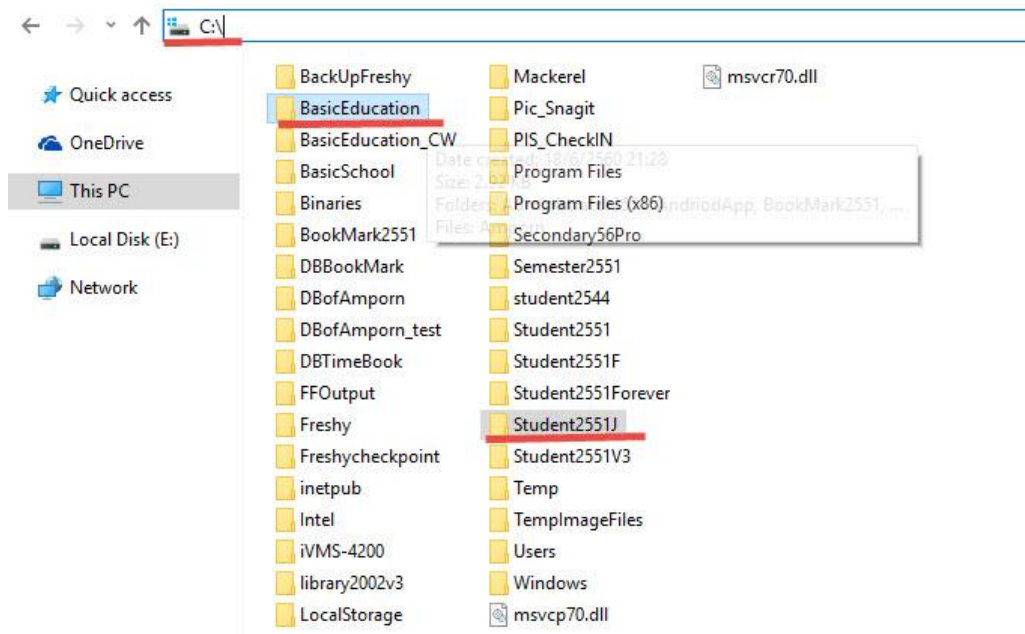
C:\

Quick access
OneDrive
This PC
Local Disk (E:)
Network

BackUpFreshy
BasicEducation
BasicEducation_CW
BasicSchool
Binaries
BookMark2551
DBBookMark
DBofAmporn
DBofAmporn_test
DBTimeBook
FFOutput
Freshy
Freshycheckpoint
inetpub
Intel
iVMS-4200
library2002v3
LocalStorage

Mackerel
Pic_Snagit
PIS_CheckIN
Program Files
Program Files (x86)
Secondary56Pro
Semester2551
student2544
Student2551
Student2551F
Student2551Forever
Student2551J
Student2551V3
Temp
TempImageFiles
Users
Windows
msvcp70.dll

msvcr70.dll

Date created: 18/6/2560 21:28
Size: 2.9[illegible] KB
Folders: A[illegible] AndroidApp, BookMark2551, ...
Files: Am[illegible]